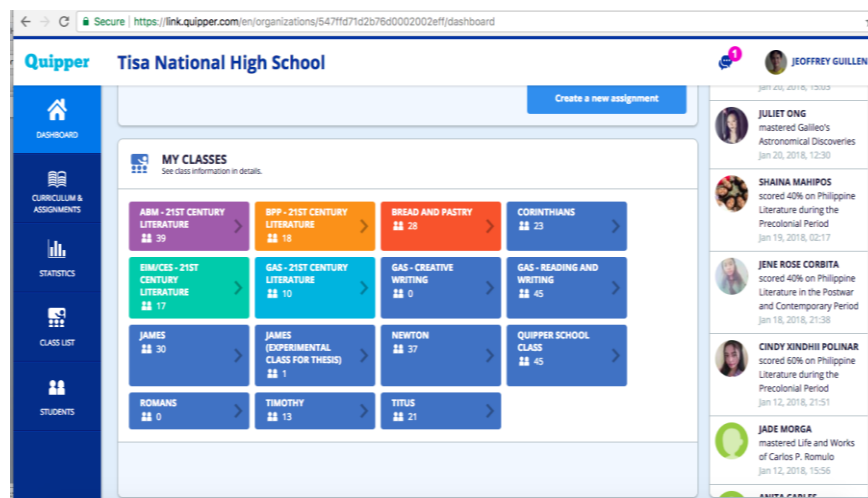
Secure | https://link.quipper.com/en/organizations/547ffd71d2b76d0002002eff/dashboard

Quipper Tisa National High School

1 JEOFFREY GUILLEN

DASHBOARD
CURRICULUM & ASSIGNMENTS
STATISTICS
CLASS LIST
STUDENTS

Create a new assignment

MY CLASSES
See class information in details.

ABM - 21ST CENTURY LITERATURE 39
BPP - 21ST CENTURY LITERATURE 18
BREAD AND PASTRY 28
CORINTHIANS 23
EIM/CES - 21ST CENTURY LITERATURE 17
GAS - 21ST CENTURY LITERATURE 10
GAS - CREATIVE WRITING 0
GAS - READING AND WRITING 45
JAMES 30
JAMES (EXPERIMENTAL CLASS FOR THESIS) 1
NEWTON 37
QUIPPER SCHOOL CLASS 45
ROMANS 0
TIMOTHY 13
TITUS 21

Jan 20, 2018, 15:03

JULIET ONG
mastered Galileo's Astronomical Discoveries
Jan 20, 2018, 12:30

SHAINA MAHIPOS
scored 40% on Philippine Literature during the Precolonial Period
Jan 19, 2018, 02:17

JENE ROSE CORBITA
scored 40% on Philippine Literature in the Postwar and Contemporary Period
Jan 18, 2018, 21:38

CINDY XINDHII POLINAR
scored 60% on Philippine Literature during the Precolonial Period
Jan 12, 2018, 21:51

JADE MORGA
mastered Life and Works of Carlos P. Romulo
Jan 12, 2018, 15:56

ANITA CARLES